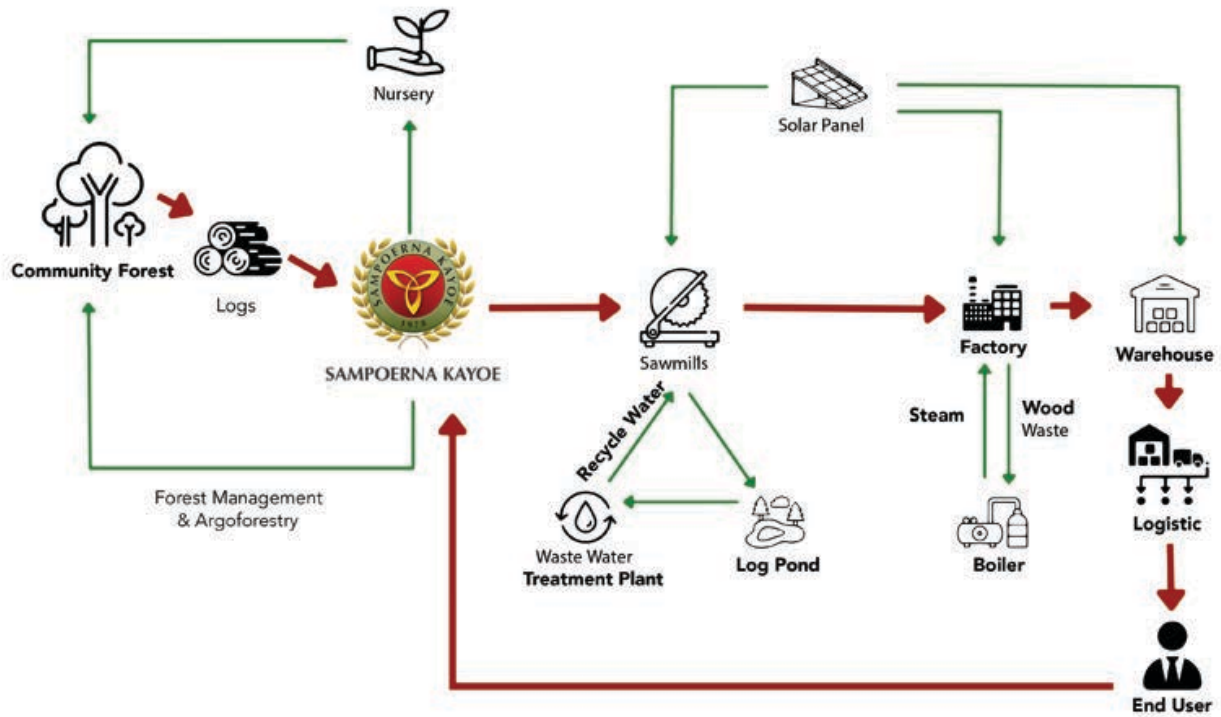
Nursery

Solar Panel

Community Forest

Logs

SAMPOERNA KAYOE

1978

SAMPOERNA KAYOE

Sawmills

Factory

Warehouse

Steam

Wood Waste

Recycle Water

Logistic

Forest Management & Argoforestry

Waste Water Treatment Plant

Log Pond

Boiler

End User